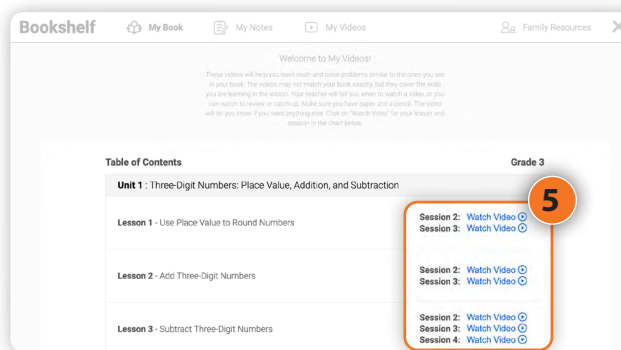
Bookshelf My Book My Notes My Videos Family Resources

Welcome to My Videos!

These videos will help you learn math and solve problems similar to the ones you see in your book. The videos may not match your book exactly, but they cover the skills you are learning in the lesson. Your teacher will tell you when to watch a video, or you can watch to review or catch-up. Make sure you have paper and a pencil! The video will let you know if you need anything else. Click on "Watch Video" for your lesson and session in the chart below.

Table of Contents

Grade 3

Unit 1 : Three-Digit Numbers: Place Value, Addition, and Subtraction

5

Lesson 1 - Use Place Value to Round Numbers

Session 2: Watch Video
Session 3: Watch Video

Lesson 2 - Add Three-Digit Numbers

Session 2: Watch Video
Session 3: Watch Video

Lesson 3 - Subtract Three-Digit Numbers

Session 2: Watch Video
Session 3: Watch Video
Session 4: Watch Video